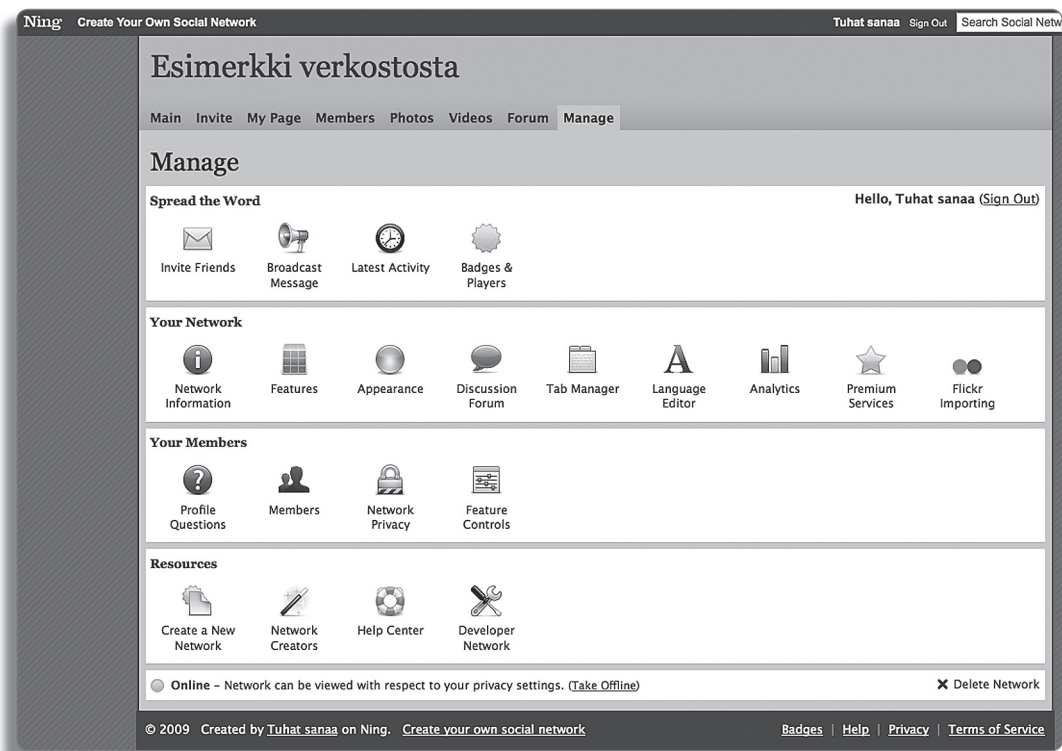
Ning Create Your Own Social Network Tuhat sanaa Sign Out Search Social Netw

Esimerkki verkostosta

Main Invite My Page Members Photos Videos Forum Manage

Manage

Spread the Word

Hello, Tuhat sanaa (Sign Out)

Invite Friends
Broadcast Message
Latest Activity
Badges & Players

Your Network

Network Information
Features
Appearance
Discussion Forum
Tab Manager
Language Editor
Analytics
Premium Services
Flickr Importing

Your Members

Profile Questions
Members
Network Privacy
Feature Controls

Resources

Create a New Network
Network Creators
Help Center
Developer Network

Online – Network can be viewed with respect to your privacy settings. (Take Offline)

✕ Delete Network

© 2009 Created by Tuhat sanaa on Ning. Create your own social network

Badges | Help | Privacy | Terms of Service